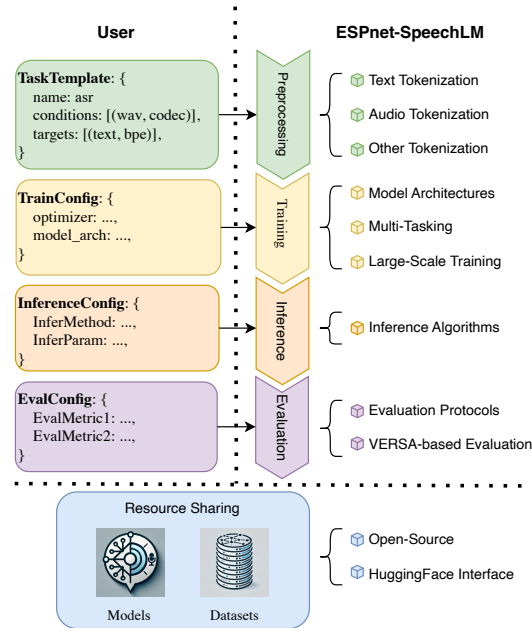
User

ESPnet-SpeechLM

**TaskTemplate**: {
name: asr
conditions: [(wav, codec)],
targets: [(text, bpe)],
}

Preprocessing

Text Tokenization
Audio Tokenization
Other Tokenization

**TrainConfig**: {
optimizer: ...,
model_arch: ...,
}

Training

Model Architectures
Multi-Tasking
Large-Scale Training

**InferenceConfig**: {
InferMethod: ...,
InferParam: ...,
}

Inference

Inference Algorithms

**EvalConfig**: {
EvalMetric1: ...,
EvalMetric2: ...,
}

Evaluation

Evaluation Protocols
VERSA-based Evaluation

Resource Sharing

Models

Datasets

Open-Source
HuggingFace Interface